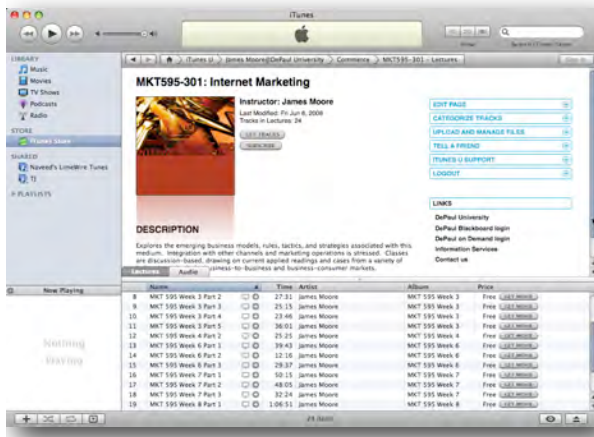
iTunes

LIBRARY
Music
Movies
TV Shows
Podcasts
Radio
STORE
iTunes Store
SHARED
Naveed's LimeWire Tunes
TJ
PLAYLISTS

iTunes U > James Moore@DePaul University > Commerce > MKT595-301 - Lectures

MKT595-301: Internet Marketing

Instructor: James Moore
Last Modified: Fri Jun 6, 2008
Tracks in Lectures: 24

GET TRACKS
SUBSCRIBE

EDIT PAGE
CATEGORIZE TRACKS
UPLOAD AND MANAGE FILES
TELL A FRIEND
ITUNES U SUPPORT
LOGOUT

LINKS
DePaul University
DePaul Blackboard login
DePaul on Demand login
Information Services
Contact us

DESCRIPTION

Explores the emerging business models, rules, tactics, and strategies associated with this medium. Integration with other channels and marketing operations is stressed. Classes are discussion-based, drawing on current applied readings and cases from a variety of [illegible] business-to-business and business-consumer markets.

Lectures Audio

| | Name | Time | Artist | Album | Price |
|---|---|---|---|---|---|
| 8 | MKT 595 Week 3 Part 2 | 27:31 | James Moore | MKT 595 Week 3 | Free GET MOVIE |
| 9 | MKT 595 Week 3 Part 3 | 25:15 | James Moore | MKT 595 Week 3 | Free GET MOVIE |
| 10 | MKT 595 Week 3 Part 4 | 23:46 | James Moore | MKT 595 Week 3 | Free GET MOVIE |
| 11 | MKT 595 Week 3 Part 5 | 36:01 | James Moore | MKT 595 Week 3 | Free GET MOVIE |
| 12 | MKT 595 Week 4 Part 2 | 25:25 | James Moore | MKT 595 Week 4 | Free GET MOVIE |
| 13 | MKT 595 Week 6 Part 1 | 39:43 | James Moore | MKT 595 Week 6 | Free GET MOVIE |
| 14 | MKT 595 Week 6 Part 2 | 12:16 | James Moore | MKT 595 Week 6 | Free GET MOVIE |
| 15 | MKT 595 Week 6 Part 3 | 29:37 | James Moore | MKT 595 Week 6 | Free GET MOVIE |
| 16 | MKT 595 Week 7 Part 1 | 50:15 | James Moore | MKT 595 Week 7 | Free GET MOVIE |
| 17 | MKT 595 Week 7 Part 2 | 48:05 | James Moore | MKT 595 Week 7 | Free GET MOVIE |
| 18 | MKT 595 Week 7 Part 3 | 32:24 | James Moore | MKT 595 Week 7 | Free GET MOVIE |
| 19 | MKT 595 Week 8 Part 1 | 1:06:51 | James Moore | MKT 595 Week 8 | Free GET MOVIE |

Now Playing
Nothing Playing

24 items